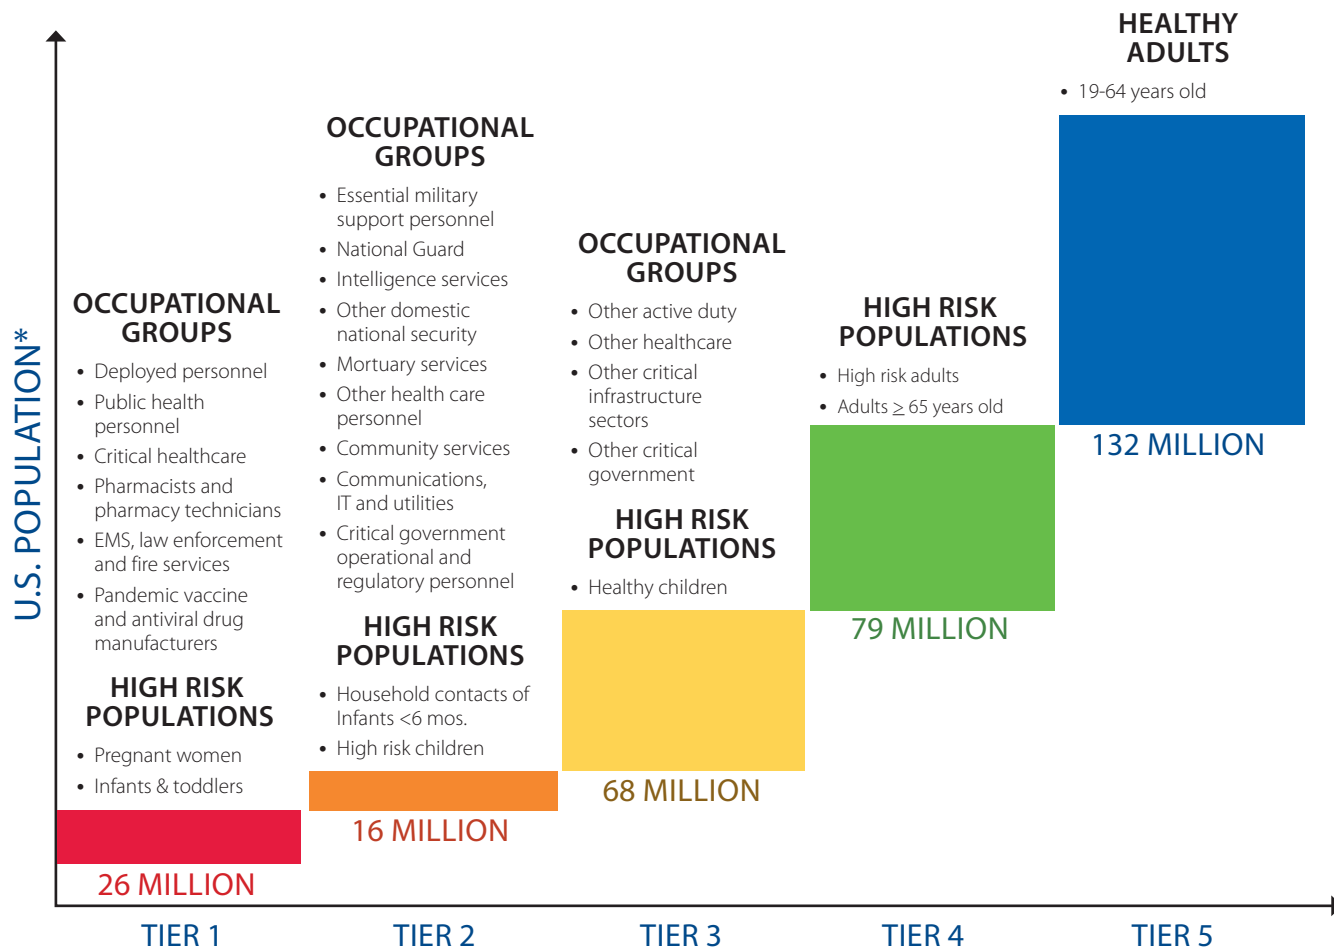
U.S. POPULATION*

OCCUPATIONAL GROUPS

- Deployed personnel
- Public health personnel
- Critical healthcare
- Pharmacists and pharmacy technicians
- EMS, law enforcement and fire services
- Pandemic vaccine and antiviral drug manufacturers

HIGH RISK POPULATIONS

- Pregnant women
- Infants & toddlers

26 MILLION

TIER 1

OCCUPATIONAL GROUPS

- Essential military support personnel
- National Guard
- Intelligence services
- Other domestic national security
- Mortuary services
- Other health care personnel
- Community services
- Communications, IT and utilities
- Critical government operational and regulatory personnel

HIGH RISK POPULATIONS

- Household contacts of Infants <6 mos.
- High risk children

16 MILLION

TIER 2

OCCUPATIONAL GROUPS

- Other active duty
- Other healthcare
- Other critical infrastructure sectors
- Other critical government

HIGH RISK POPULATIONS

- Healthy children

68 MILLION

TIER 3

HIGH RISK POPULATIONS

- High risk adults
- Adults $\geq$ 65 years old

79 MILLION

TIER 4

HEALTHY ADULTS

- 19-64 years old

132 MILLION

TIER 5